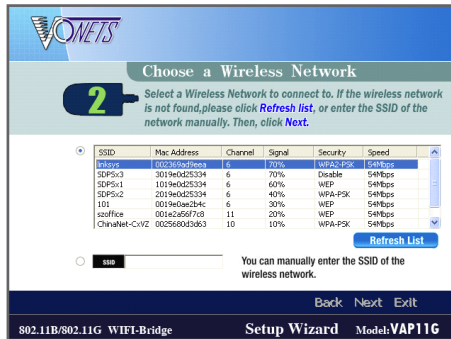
VONETS

Choose a Wireless Network

2

Select a Wireless Network to connect to. If the wireless network is not found,please click Refresh list, or enter the SSID of the network manually. Then, click Next.

| SSID | Mac Address | Channel | Signal | Security | Speed |
|---|---|---|---|---|---|
| linksys | 002369ad9eea | 6 | 70% | WPA2-PSK | 54Mbps |
| SDPSx3 | 3019e0d25334 | 6 | 70% | Disable | 54Mbps |
| SDPSx1 | 1019e0d25334 | 6 | 60% | WEP | 54Mbps |
| SDPSx2 | 2019e0d25334 | 6 | 40% | WPA-PSK | 54Mbps |
| 101 | 0019e0ae2b4c | 6 | 30% | WEP | 54Mbps |
| szoffice | 001e2a56f7c8 | 11 | 20% | WEP | 54Mbps |
| ChinaNet-CxVZ | 0025680d3d63 | 10 | 10% | WPA-PSK | 54Mbps |

Refresh List

SSID

You can manually enter the SSID of the wireless network.

Back Next Exit

802.11B/802.11G WIFI-Bridge Setup Wizard Model:VAP11G